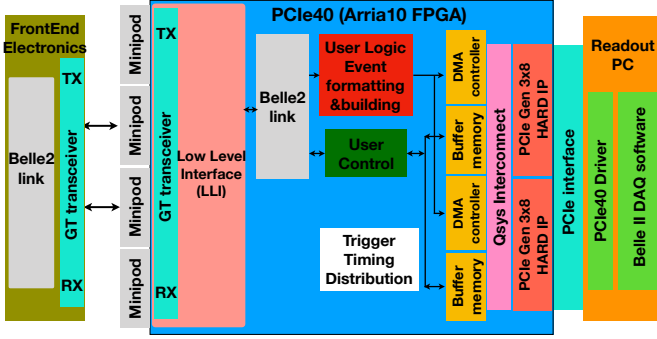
FrontEnd Electronics

Belle2 link

TX

GT transceiver

RX

Minipod

Minipod

Minipod

Minipod

PCIe40 (Arria10 FPGA)

TX

GT transceiver

RX

Low Level Interface (LLI)

Belle2 link

User Logic Event formatting &building

User Control

Trigger Timing Distribution

DMA controller

Buffer memory

DMA controller

Buffer memory

Qsys Interconnect

PCIe Gen 3x8 HARD IP

PCIe Gen 3x8 HARD IP

PCIe interface

Readout PC

PCIe40 Driver

Belle II DAQ software